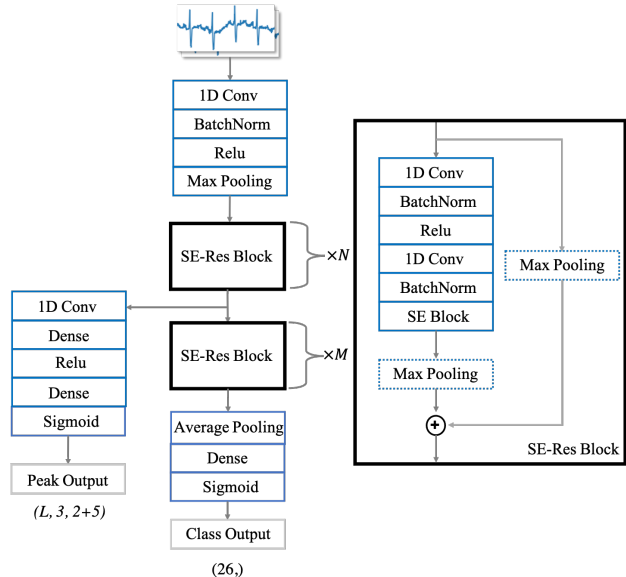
1D Conv
BatchNorm
Relu
Max Pooling

SE-Res Block
$\times N$

1D Conv
Dense
Relu
Dense
Sigmoid

Peak Output
$(L, 3, 2+5)$

SE-Res Block
$\times M$

Average Pooling
Dense
Sigmoid

Class Output
(26,)

1D Conv
BatchNorm
Relu
1D Conv
BatchNorm
SE Block

Max Pooling

Max Pooling

SE-Res Block